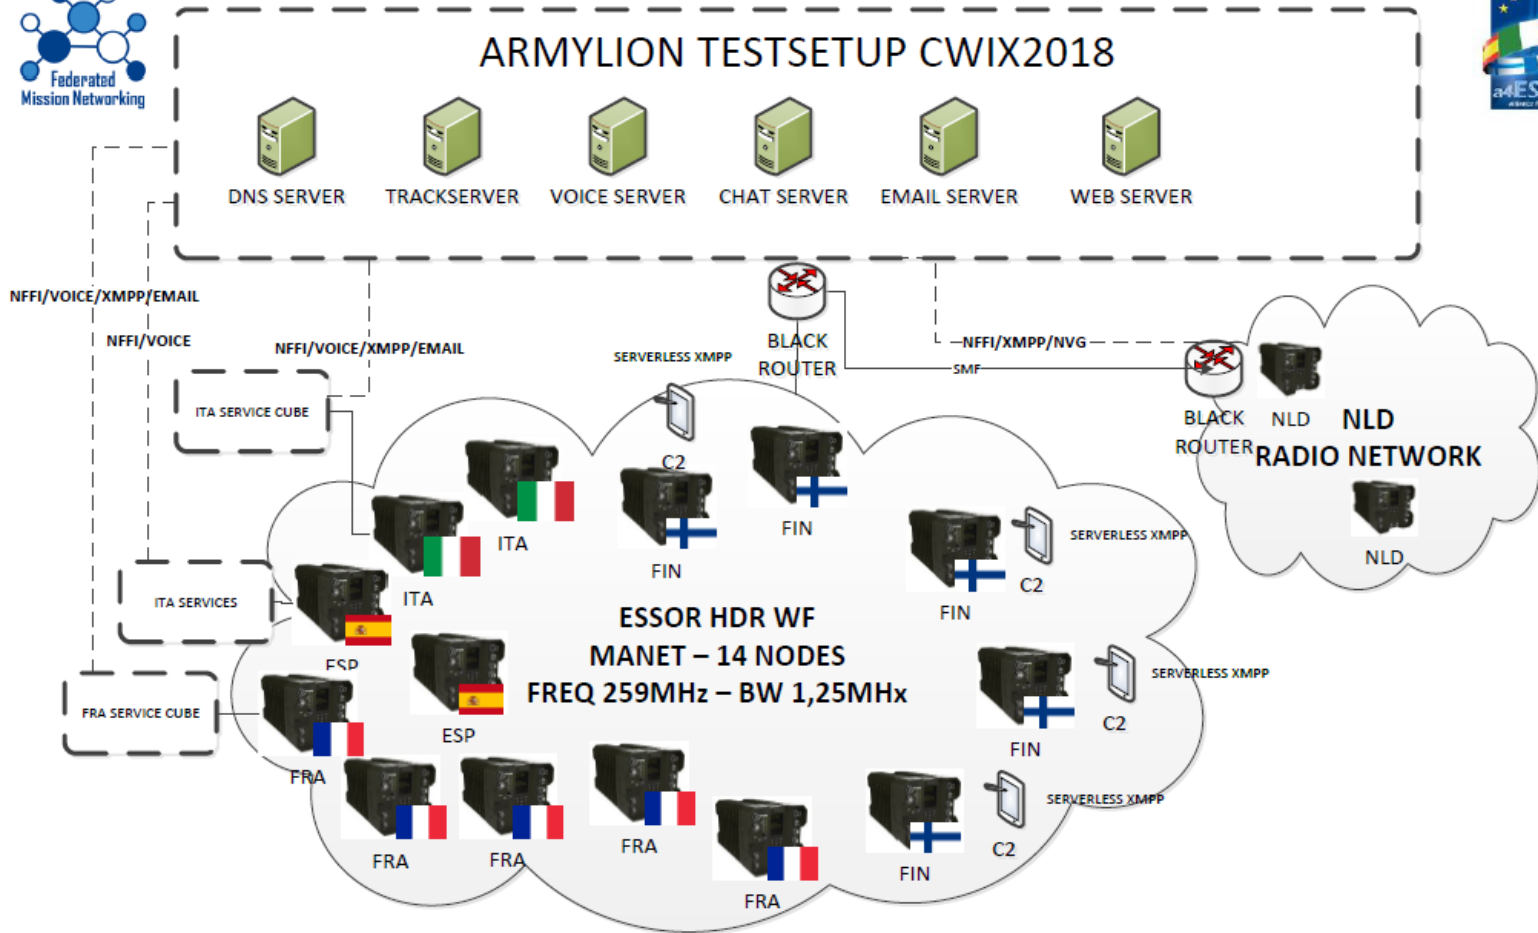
Federated Mission Networking

ARMYLION TESTSETUP CWIX2018

DNS SERVER
TRACKSERVER
VOICE SERVER
CHAT SERVER
EMAIL SERVER
WEB SERVER

a4ES

NFFI/VOICE/XMPP/EMAIL
NFFI/VOICE
NFFI/VOICE/XMPP/EMAIL
SERVERLESS XMPP
BLACK ROUTER
NFFI/XMPP/NVG
SMF
BLACK ROUTER
NLD
NLD RADIO NETWORK
NLD

ITA SERVICE CUBE
ITA SERVICES
FRA SERVICE CUBE

C2
ITA
ITA
FIN
FIN
ESP
ESP
SERVERLESS XMPP
FIN
C2

ESSOR HDR WF
MANET – 14 NODES
FREQ 259MHz – BW 1,25MHx

SERVERLESS XMPP
C2
FIN
FRA
FRA
FRA
FRA
FRA
FIN
C2
SERVERLESS XMPP